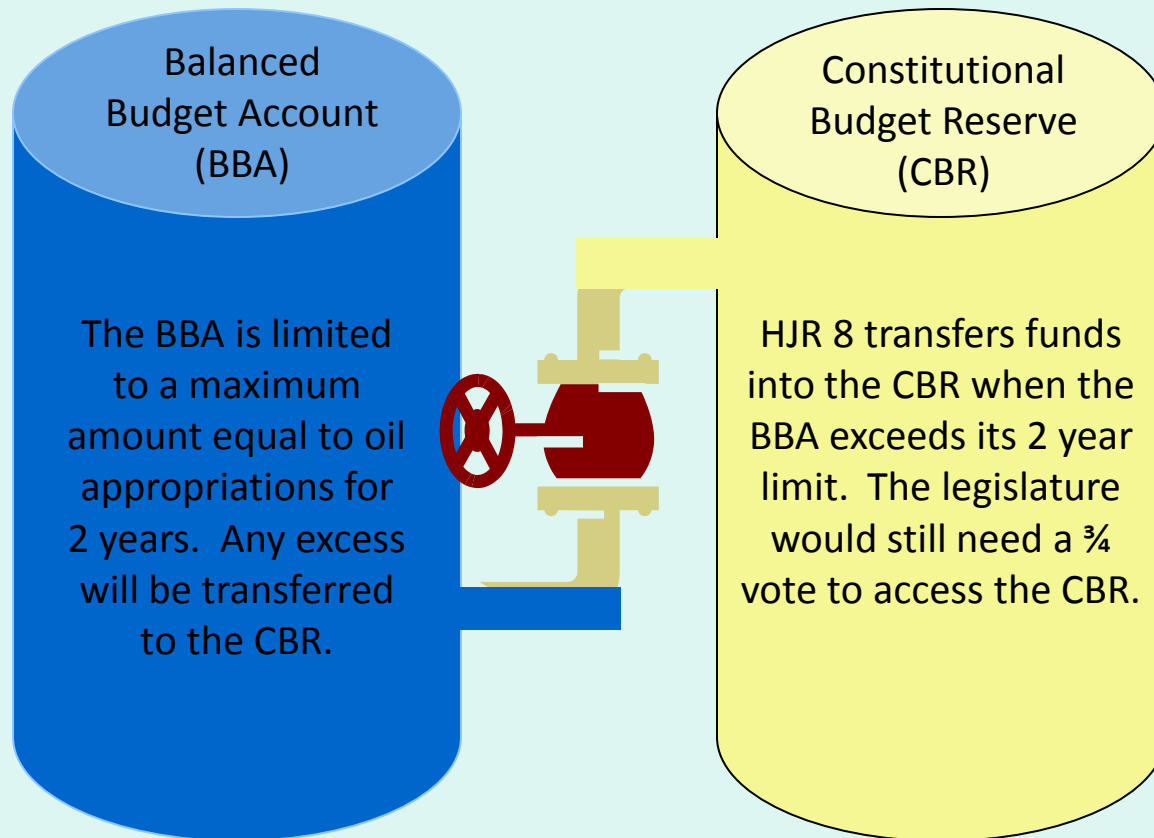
Balanced Budget Account (BBA)

The BBA is limited to a maximum amount equal to oil appropriations for 2 years. Any excess will be transferred to the CBR.

Constitutional Budget Reserve (CBR)

HJR 8 transfers funds into the CBR when the BBA exceeds its 2 year limit. The legislature would still need a ¾ vote to access the CBR.